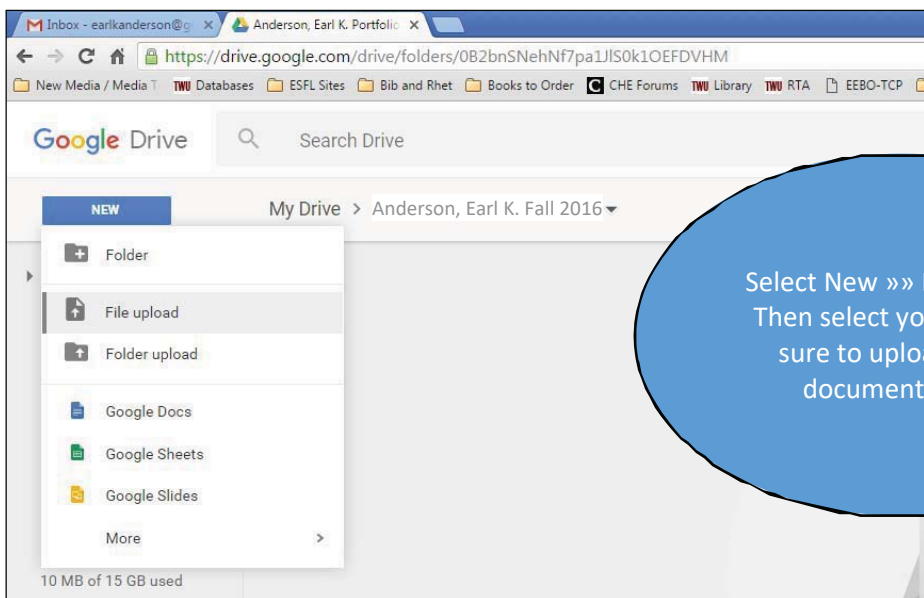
Inbox - earlkanderson@g ×
Anderson, Earl K. Portfolio ×
https://drive.google.com/drive/folders/0B2bnSNehNf7pa1JlS0k1OEFDVHM
New Media / Media T
TWU Databases
ESFL Sites
Bib and Rhet
Books to Order
CHE Forums
TWU Library
TWU RTA
EEBO-TCP

Google Drive
Search Drive

NEW
My Drive > Anderson, Earl K. Fall 2016

Folder
File upload
Folder upload
Google Docs
Google Sheets
Google Slides
More

10 MB of 15 GB used

Select New »» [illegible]
Then select yo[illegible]
sure to uplo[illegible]
document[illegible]